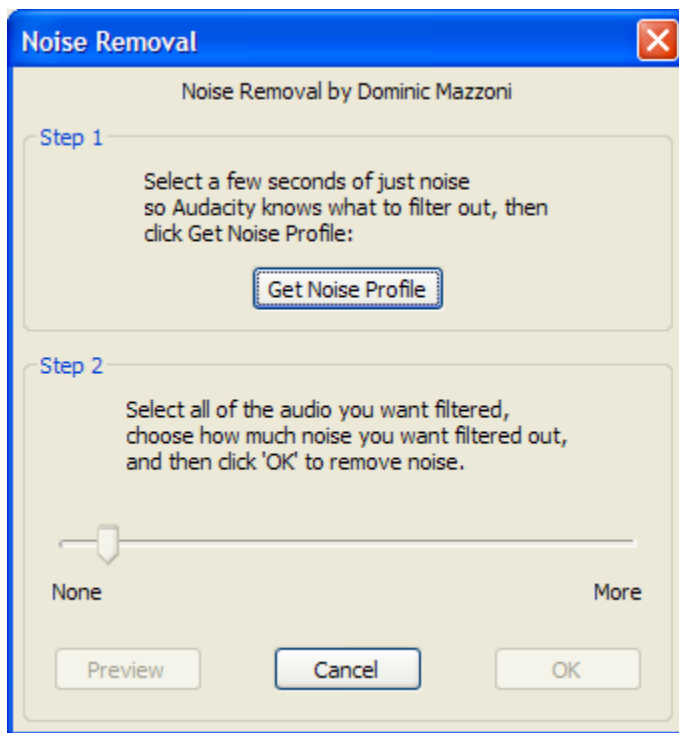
Noise Removal

Noise Removal by Dominic Mazzoni

Step 1

Select a few seconds of just noise so Audacity knows what to filter out, then click Get Noise Profile:

Get Noise Profile

Step 2

Select all of the audio you want filtered, choose how much noise you want filtered out, and then click 'OK' to remove noise.

None

More

Preview

Cancel

OK